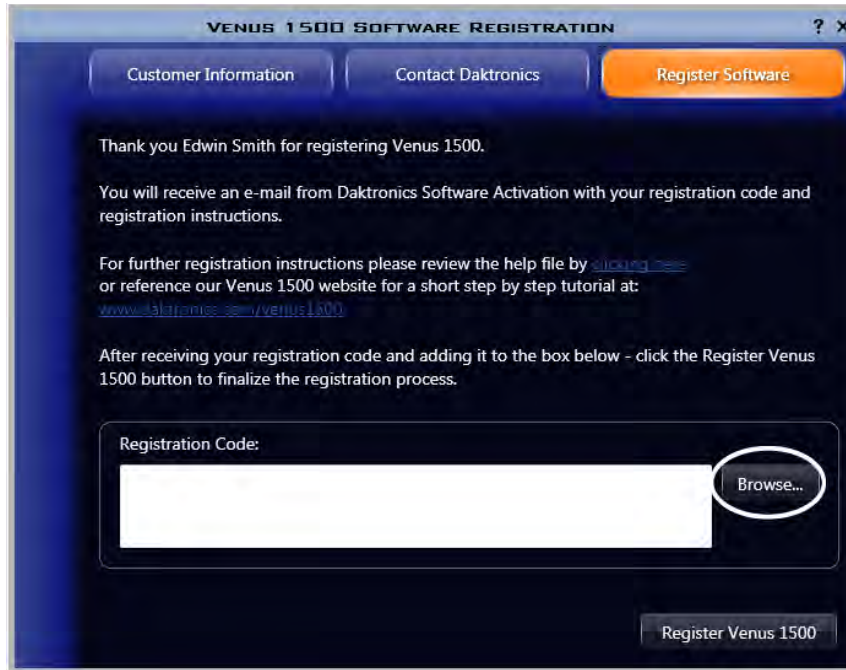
VENUS 1500 SOFTWARE REGISTRATION

? X

Customer Information

Contact Daktronics

Register Software

Thank you Edwin Smith for registering Venus 1500.

You will receive an e-mail from Daktronics Software Activation with your registration code and registration instructions.

For further registration instructions please review the help file by clicking here or reference our Venus 1500 website for a short step by step tutorial at: www.daktronics.com/venus1500

After receiving your registration code and adding it to the box below - click the Register Venus 1500 button to finalize the registration process.

Registration Code:

Browse...

Register Venus 1500